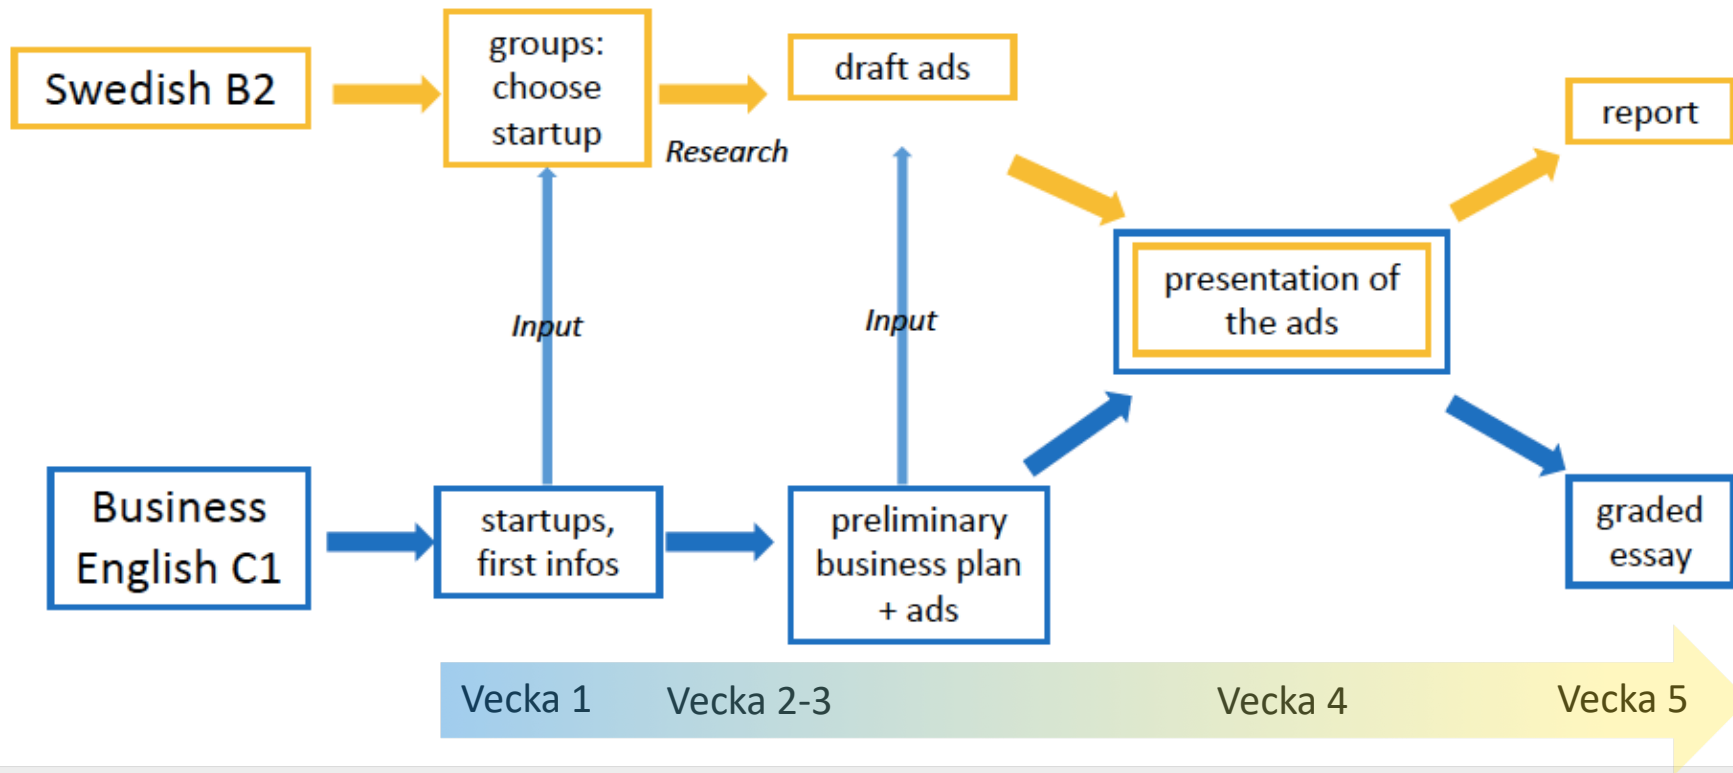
Swedish B2

groups: choose startup

draft ads

Research

report

Input

Input

presentation of the ads

Business English C1

startups, first infos

preliminary business plan + ads

graded essay

Vecka 1 Vecka 2-3 Vecka 4 Vecka 5